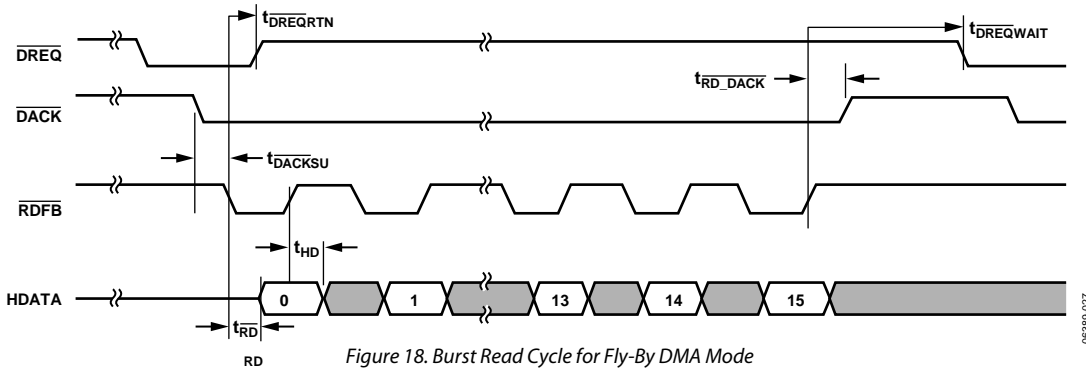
$t_{\overline{DREQ}RTN}$

$t_{\overline{DREQ}WAIT}$

$\overline{DREQ}$

$t_{RD\_\overline{DACK}}$

$\overline{DACK}$

$t_{\overline{DACK}SU}$

$\overline{RDFB}$

$t_{HD}$

HDATA

0

1

13

14

15

$t_{\overline{RD}}$

RD

Figure 18. Burst Read Cycle for Fly-By DMA Mode

05290-027